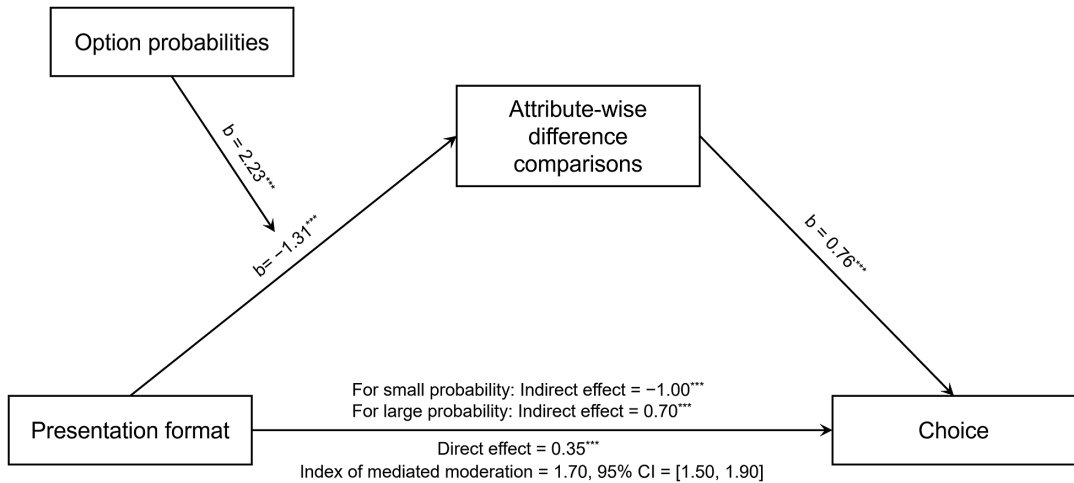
Option probabilities

Attribute-wise difference comparisons

$b = 2.23^{***}$

$b = -1.31^{***}$

$b = 0.76^{***}$

For small probability: Indirect effect = $-1.00^{***}$
For large probability: Indirect effect = $0.70^{***}$

Presentation format

Choice

Direct effect = $0.35^{***}$
Index of mediated moderation = 1.70, 95% CI = [1.50, 1.90]